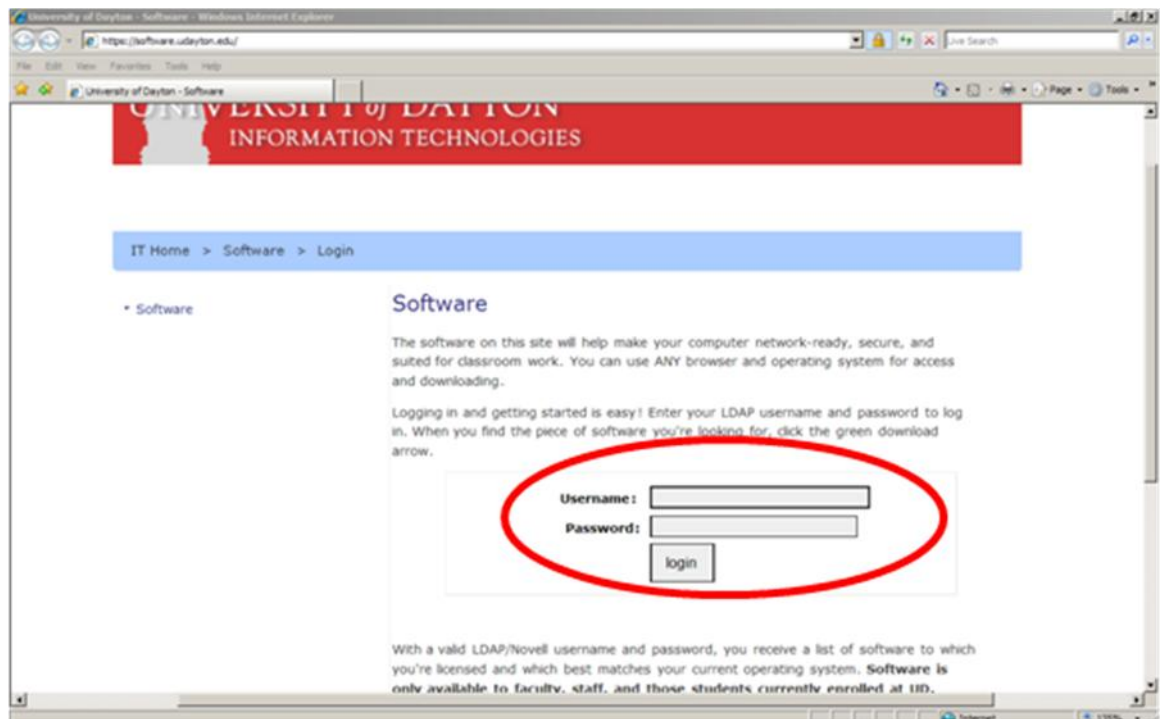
University of Dayton - Software - Windows Internet Explorer

https://software.udayton.edu/

Live Search

File Edit View Favorites Tools Help

University of Dayton - Software

Page Tools

UNIVERSITY of DAYTON
INFORMATION TECHNOLOGIES

IT Home > Software > Login

• Software

Software

The software on this site will help make your computer network-ready, secure, and suited for classroom work. You can use ANY browser and operating system for access and downloading.

Logging in and getting started is easy! Enter your LDAP username and password to log in. When you find the piece of software you're looking for, click the green download arrow.

Username:
Password:
login

With a valid LDAP/Novell username and password, you receive a list of software to which you're licensed and which best matches your current operating system. **Software is only available to faculty, staff, and those students currently enrolled at UD.**

Internet